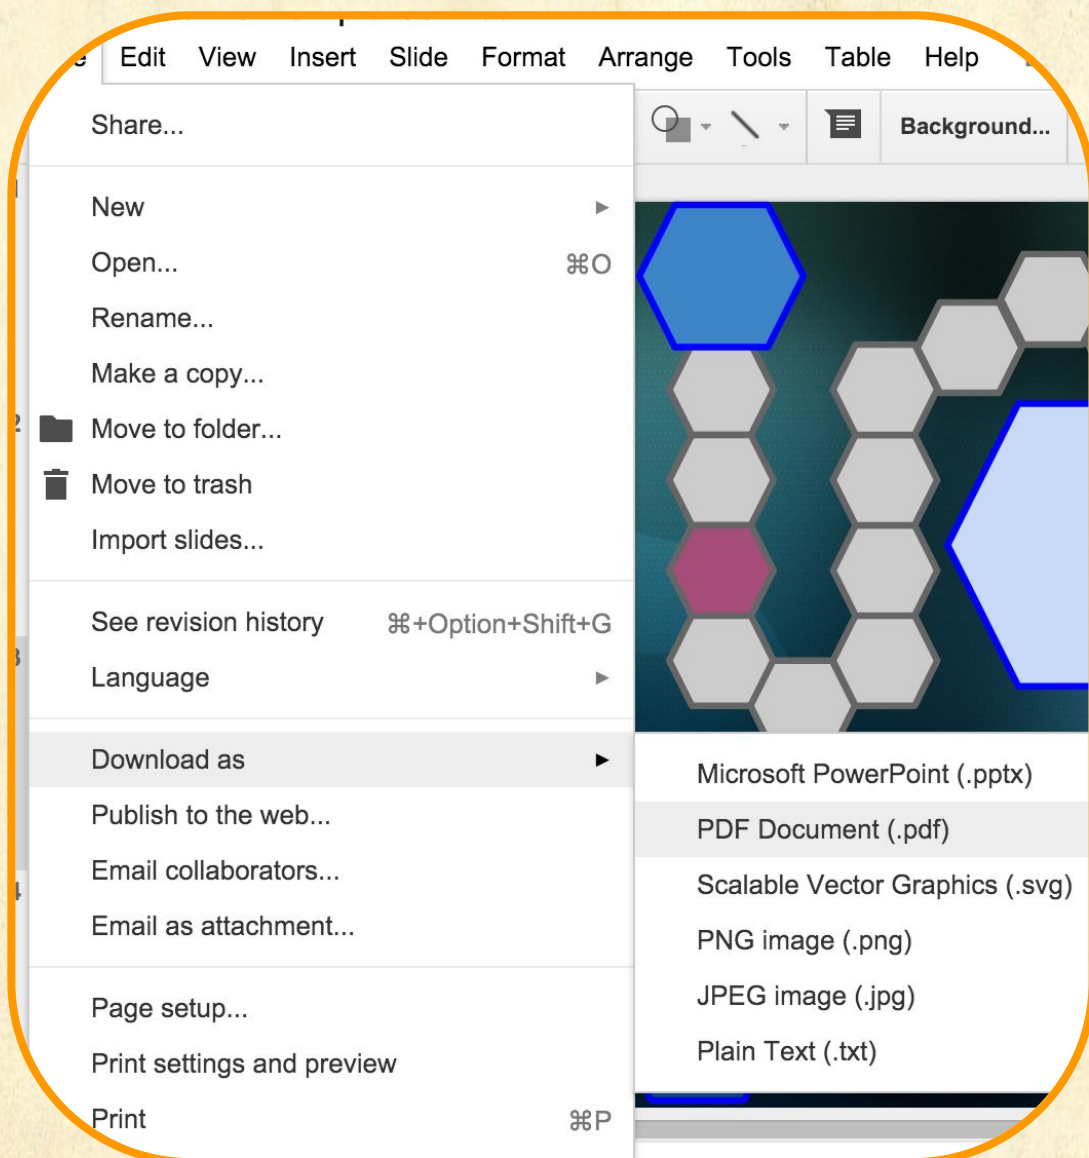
Edit View Insert Slide Format Arrange Tools Table Help

Background...

Share...

New

Open... ⌘O

Rename...

Make a copy...

Move to folder...

Move to trash

Import slides...

See revision history ⌘+Option+Shift+G

Language

Download as

Publish to the web...

Email collaborators...

Email as attachment...

Page setup...

Print settings and preview

Print ⌘P

Microsoft PowerPoint (.pptx)

PDF Document (.pdf)

Scalable Vector Graphics (.svg)

PNG image (.png)

JPEG image (.jpg)

Plain Text (.txt)